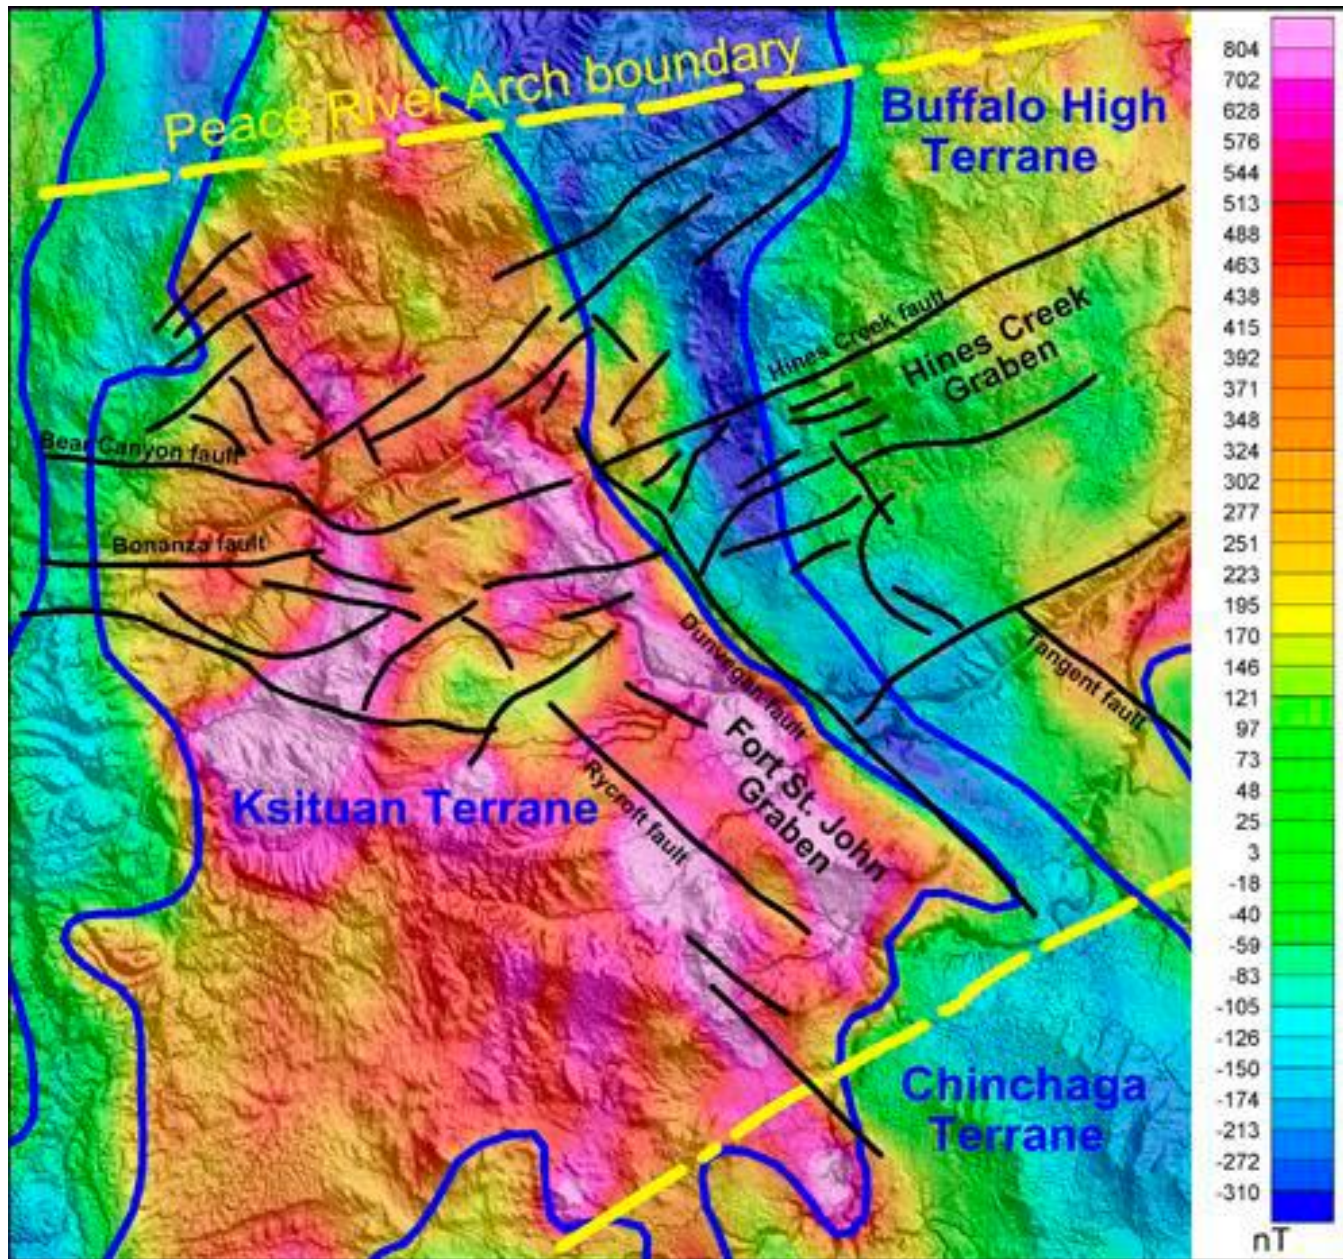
Peace River Arch boundary

Buffalo High Terrane

Hines Creek fault

Hines Creek Graben

Bear Canyon fault

Bonanza fault

Dunvegan fault

Tangent fault

Fort St. John Graben

Rycroft fault

Ksituan Terrane

Chinchaga Terrane

804
702
628
576
544
513
488
463
438
415
392
371
348
324
302
277
251
223
195
170
146
121
97
73
48
25
3
-18
-40
-59
-83
-105
-126
-150
-174
-213
-272
-310
nT